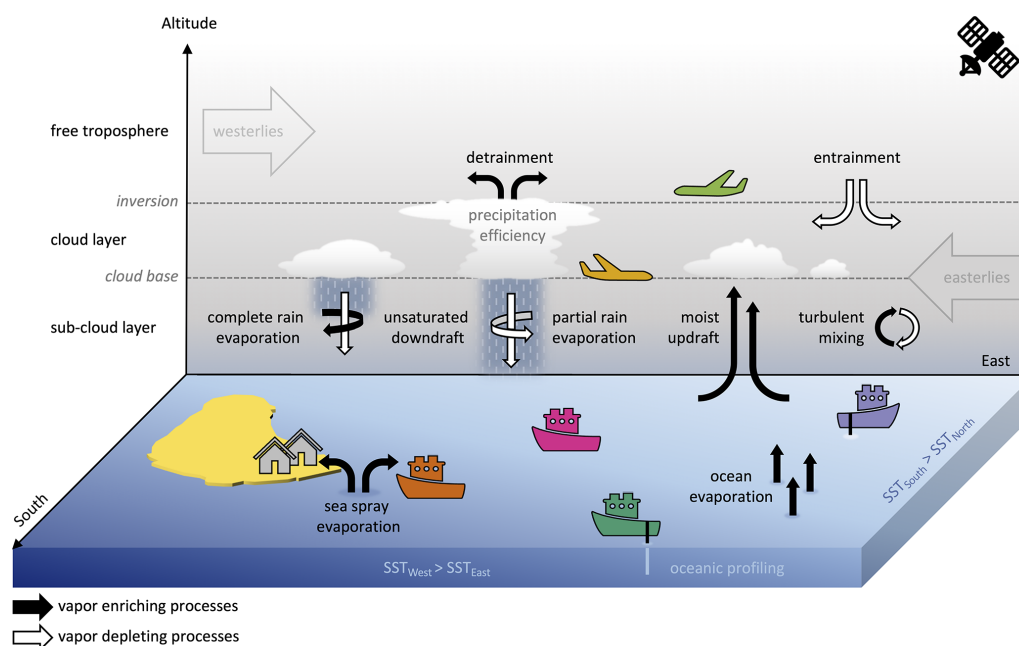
Altitude

free troposphere

westerlies

detrainment

entrainment

inversion

precipitation efficiency

cloud layer

cloud base

easterlies

sub-cloud layer

complete rain evaporation

unsaturated downdraft

partial rain evaporation

moist updraft

turbulent mixing

East

sea spray evaporation

ocean evaporation

$SST_{South} > SST_{North}$

South

$SST_{West} > SST_{East}$

oceanic profiling

vapor enriching processes

vapor depleting processes